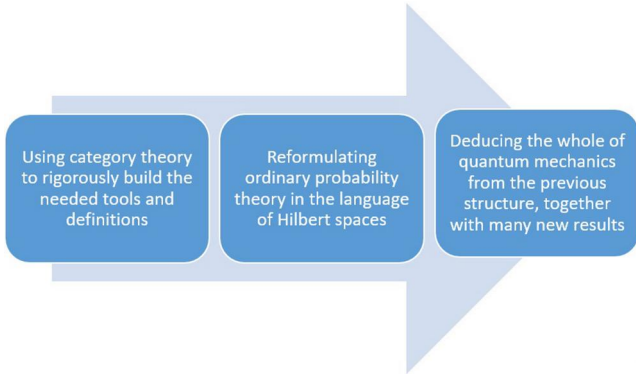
Using category theory to rigorously build the needed tools and definitions

Reformulating ordinary probability theory in the language of Hilbert spaces

Deducing the whole of quantum mechanics from the previous structure, together with many new results